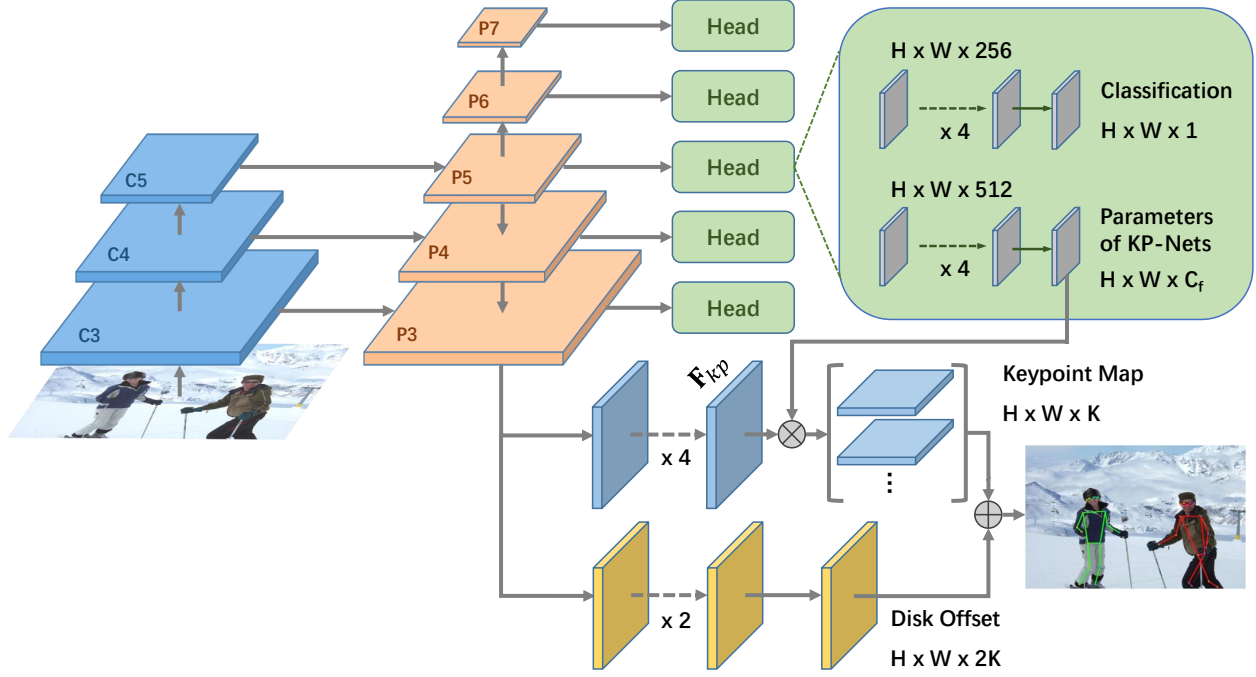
P7

Head

P6

Head

C5

P5

Head

C4

P4

Head

C3

P3

Head

H x W x 256

x 4

Classification

H x W x 1

H x W x 512

x 4

Parameters of KP-Nets

H x W x $C_f$

$\mathbf{F}_{kp}$

x 4

Keypoint Map

H x W x K

⋮

x 2

Disk Offset

H x W x 2K